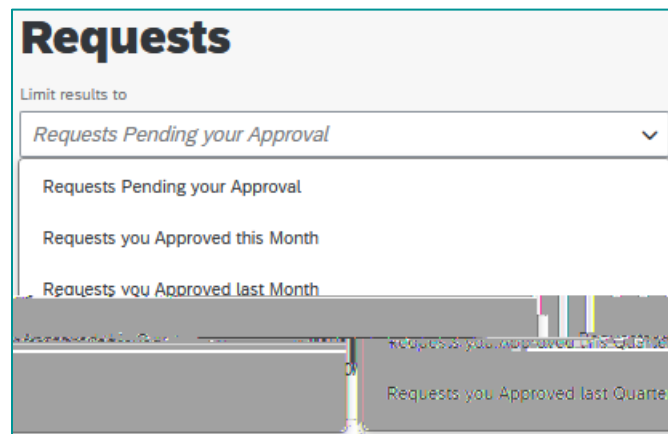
Requests

Limit results to

Requests Pending your Approval

Requests Pending your Approval

Requests you Approved this Month

Requests you Approved last Month

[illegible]

Requests you Approved this Quarter

Requests you Approved last Quarte